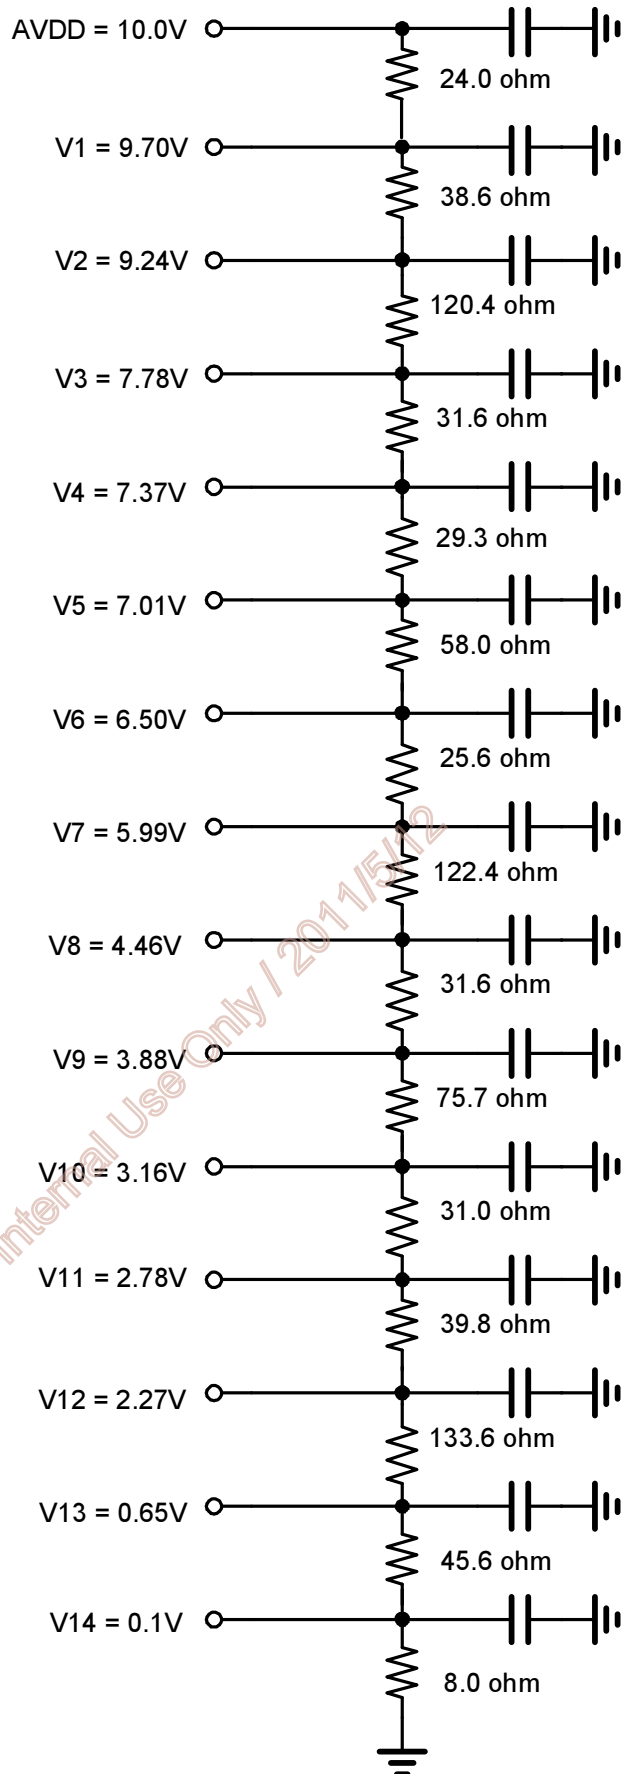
AVDD = 10.0V
24.0 ohm
V1 = 9.70V
38.6 ohm
V2 = 9.24V
120.4 ohm
V3 = 7.78V
31.6 ohm
V4 = 7.37V
29.3 ohm
V5 = 7.01V
58.0 ohm
V6 = 6.50V
25.6 ohm
V7 = 5.99V
122.4 ohm
V8 = 4.46V
31.6 ohm
V9 = 3.88V
75.7 ohm
V10 = 3.16V
31.0 ohm
V11 = 2.78V
39.8 ohm
V12 = 2.27V
133.6 ohm
V13 = 0.65V
45.6 ohm
V14 = 0.1V
8.0 ohm

Internal Use Only / 2011/5/12